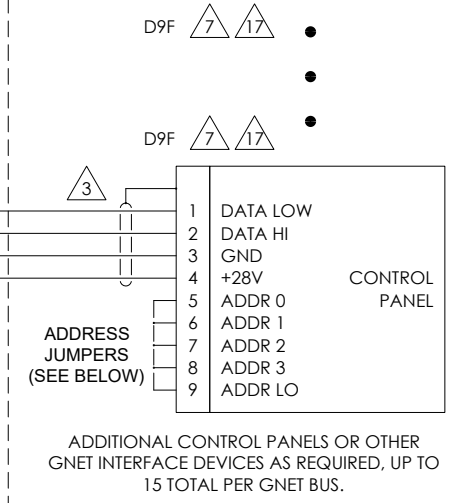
D9F 7 17

D9F 7 17

3

1 DATA LOW
2 DATA HI
3 GND
4 +28V
5 ADDR 0
6 ADDR 1
7 ADDR 2
8 ADDR 3
9 ADDR LO

CONTROL PANEL

ADDRESS JUMPERS (SEE BELOW)

ADDITIONAL CONTROL PANELS OR OTHER GNET INTERFACE DEVICES AS REQUIRED, UP TO 15 TOTAL PER GNET BUS.